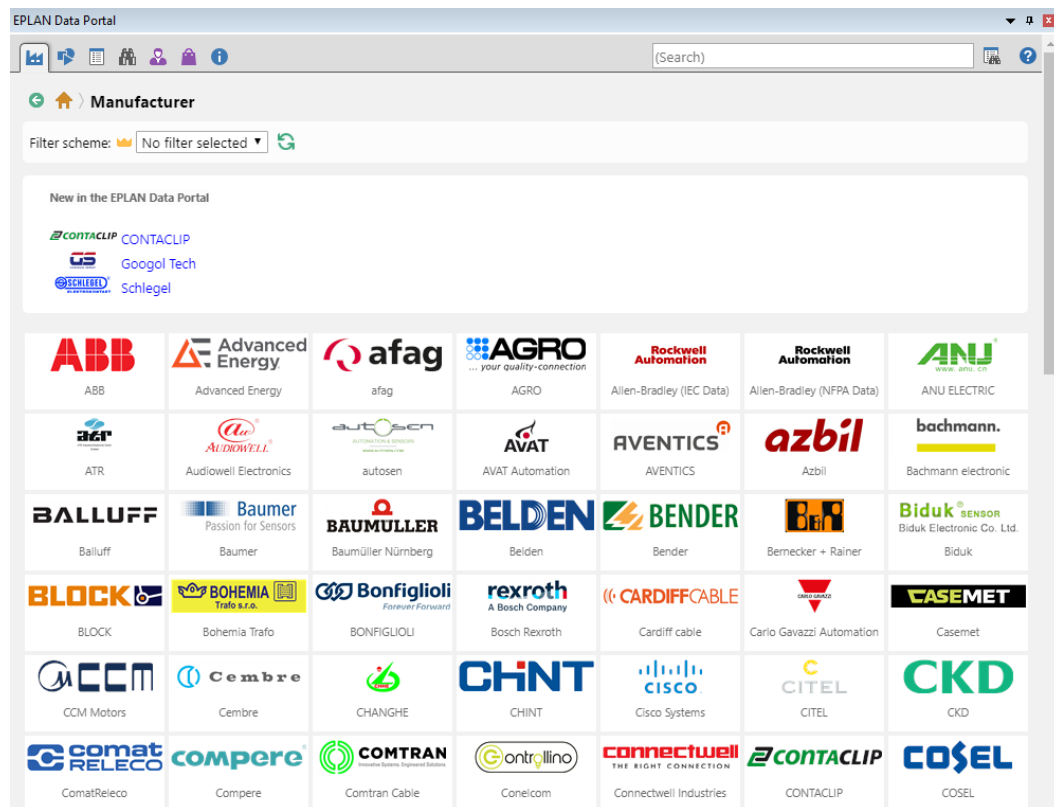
EPLAN Data Portal

(Search)

Manufacturer

Filter scheme: No filter selected

New in the EPLAN Data Portal

CONTACLIP CONTACLIP
GS Googol Tech
SCHLEGEL Schlegel

| | | | | | | |
|---|---|---|---|---|---|---|
| ABB<br>ABB | Advanced Energy<br>Advanced Energy | afag<br>afag | AGRO ... your quality-connection<br>AGRO | Rockwell Automation<br>Allen-Bradley (IEC Data) | Rockwell Automation<br>Allen-Bradley (NFPA Data) | ANU www.anu.cn<br>ANU ELECTRIC |
| ATR<br>ATR | AUDIOWELL<br>Audiowell Electronics | autosen AUTOMATION & SENSORS<br>autosen | AVAT<br>AVAT Automation | AVENTICS<br>AVENTICS | azbil<br>Azbil | bachmann.<br>Bachmann electronic |
| BALLUFF<br>Balluff | Baumer Passion for Sensors<br>Baumer | BAUMULLER<br>Baumüller Nürnberg | BELDEN<br>Belden | BENDER<br>Bender | B&R<br>Bernecker + Rainer | Biduk SENSOR Biduk Electronic Co. Ltd.<br>Biduk |
| BLOCK<br>BLOCK | BOHEMIA Trafo s.r.o.<br>Bohemia Trafo | Bonfiglioli Forever Forward<br>BONFIGLIOLI | rexroth A Bosch Company<br>Bosch Rexroth | CARDIFFCABLE<br>Cardiff cable | CARLO GAVAZZI<br>Carlo Gavazzi Automation | CASEMET<br>Casemet |
| CCM<br>CCM Motors | Cembre<br>Cembre | <br>CHANGHE | CHNT<br>CHINT | CISCO<br>Cisco Systems | CITEL<br>CITEL | CKD<br>CKD |
| comat RELECO<br>ComatReleco | compere<br>Compere | COMTRAN<br>Comtran Cable | Controllino<br>Conelcom | connectwell THE RIGHT CONNECTION<br>Connectwell Industries | CONTACLIP<br>CONTACLIP | COSEL<br>COSEL |